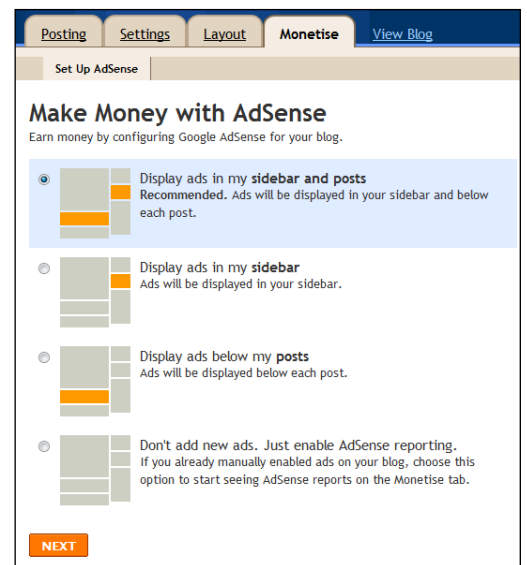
Posting Settings Layout Monetise View Blog

Set Up AdSense

Make Money with AdSense

Earn money by configuring Google AdSense for your blog.

Display ads in my sidebar and posts
Recommended. Ads will be displayed in your sidebar and below each post.

Display ads in my sidebar
Ads will be displayed in your sidebar.

Display ads below my posts
Ads will be displayed below each post.

Don't add new ads. Just enable AdSense reporting.
If you already manually enabled ads on your blog, choose this option to start seeing AdSense reports on the Monetise tab.

NEXT